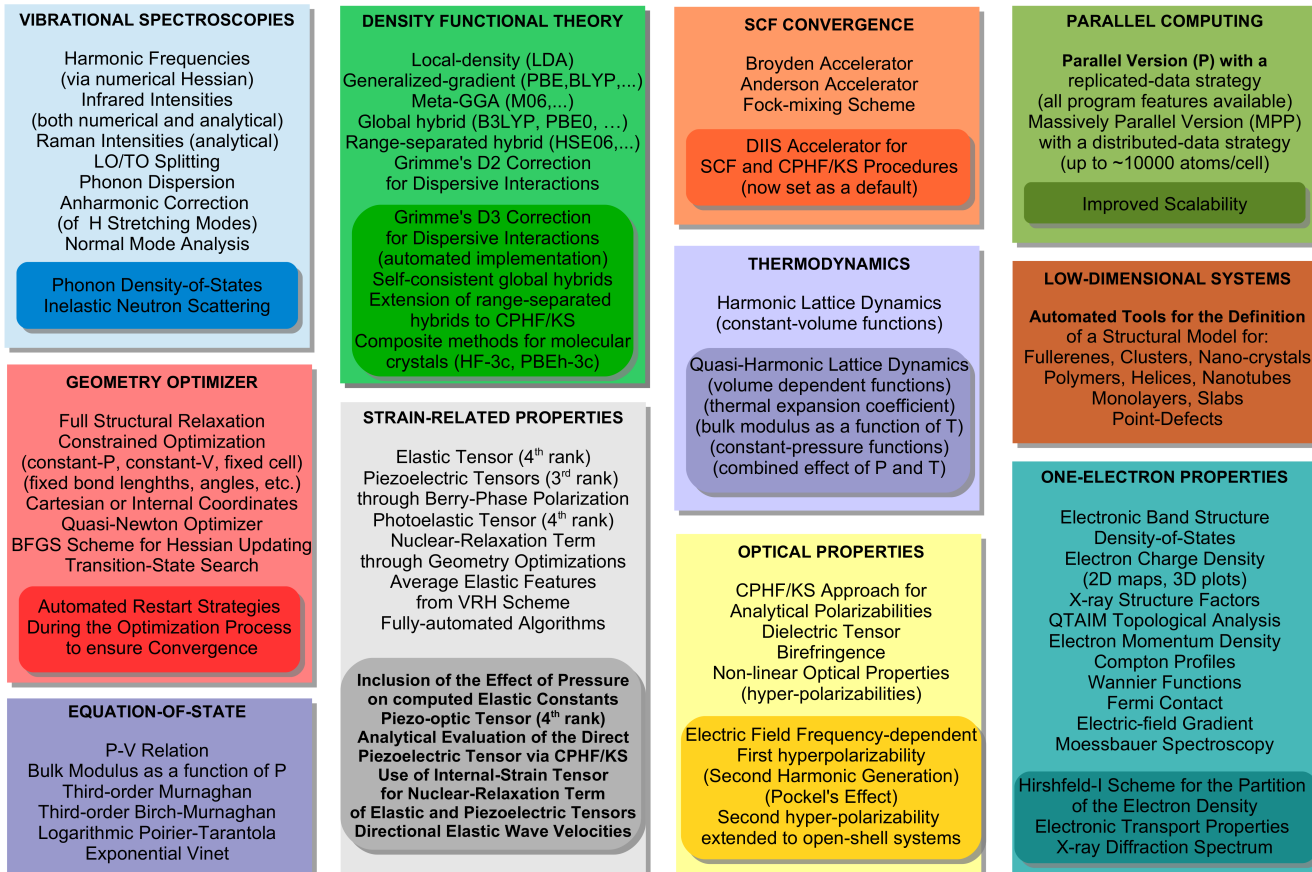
VIBRATIONAL SPECTROSCOPIES

Harmonic Frequencies
(via numerical Hessian)
Infrared Intensities
(both numerical and analytical)
Raman Intensities (analytical)
LO/TO Splitting
Phonon Dispersion
Anharmonic Correction
(of H Stretching Modes)
Normal Mode Analysis

Phonon Density-of-States
Inelastic Neutron Scattering

GEOMETRY OPTIMIZER

Full Structural Relaxation
Constrained Optimization
(constant-P, constant-V, fixed cell)
(fixed bond lenghths, angles, etc.)
Cartesian or Internal Coordinates
Quasi-Newton Optimizer
BFGS Scheme for Hessian Updating
Transition-State Search

Automated Restart Strategies
During the Optimization Process
to ensure Convergence

EQUATION-OF-STATE

P-V Relation
Bulk Modulus as a function of P
Third-order Murnaghan
Third-order Birch-Murnaghan
Logarithmic Poirier-Tarantola
Exponential Vinet

DENSITY FUNCTIONAL THEORY

Local-density (LDA)
Generalized-gradient (PBE,BLYP,...)
Meta-GGA (M06,...)
Global hybrid (B3LYP, PBE0, …)
Range-separated hybrid (HSE06,...)
Grimme's D2 Correction
for Dispersive Interactions

Grimme's D3 Correction
for Dispersive Interactions
(automated implementation)
Self-consistent global hybrids
Extension of range-separated
hybrids to CPHF/KS
Composite methods for molecular
crystals (HF-3c, PBEh-3c)

STRAIN-RELATED PROPERTIES

Elastic Tensor (4$^{th}$ rank)
Piezoelectric Tensors (3$^{rd}$ rank)
through Berry-Phase Polarization
Photoelastic Tensor (4$^{th}$ rank)
Nuclear-Relaxation Term
through Geometry Optimizations
Average Elastic Features
from VRH Scheme
Fully-automated Algorithms

Inclusion of the Effect of Pressure
on computed Elastic Constants
Piezo-optic Tensor (4$^{th}$ rank)
Analytical Evaluation of the Direct
Piezoelectric Tensor via CPHF/KS
Use of Internal-Strain Tensor
for Nuclear-Relaxation Term
of Elastic and Piezoelectric Tensors
Directional Elastic Wave Velocities

SCF CONVERGENCE

Broyden Accelerator
Anderson Accelerator
Fock-mixing Scheme

DIIS Accelerator for
SCF and CPHF/KS Procedures
(now set as a default)

THERMODYNAMICS

Harmonic Lattice Dynamics
(constant-volume functions)

Quasi-Harmonic Lattice Dynamics
(volume dependent functions)
(thermal expansion coefficient)
(bulk modulus as a function of T)
(constant-pressure functions)
(combined effect of P and T)

OPTICAL PROPERTIES

CPHF/KS Approach for
Analytical Polarizabilities
Dielectric Tensor
Birefringence
Non-linear Optical Properties
(hyper-polarizabilities)

Electric Field Frequency-dependent
First hyperpolarizability
(Second Harmonic Generation)
(Pockel's Effect)
Second hyper-polarizability
extended to open-shell systems

PARALLEL COMPUTING

Parallel Version (P) with a
replicated-data strategy
(all program features available)
Massively Parallel Version (MPP)
with a distributed-data strategy
(up to ~10000 atoms/cell)

Improved Scalability

LOW-DIMENSIONAL SYSTEMS

Automated Tools for the Definition
of a Structural Model for:
Fullerenes, Clusters, Nano-crystals
Polymers, Helices, Nanotubes
Monolayers, Slabs
Point-Defects

ONE-ELECTRON PROPERTIES

Electronic Band Structure
Density-of-States
Electron Charge Density
(2D maps, 3D plots)
X-ray Structure Factors
QTAIM Topological Analysis
Electron Momentum Density
Compton Profiles
Wannier Functions
Fermi Contact
Electric-field Gradient
Moessbauer Spectroscopy

Hirshfeld-I Scheme for the Partition
of the Electron Density
Electronic Transport Properties
X-ray Diffraction Spectrum